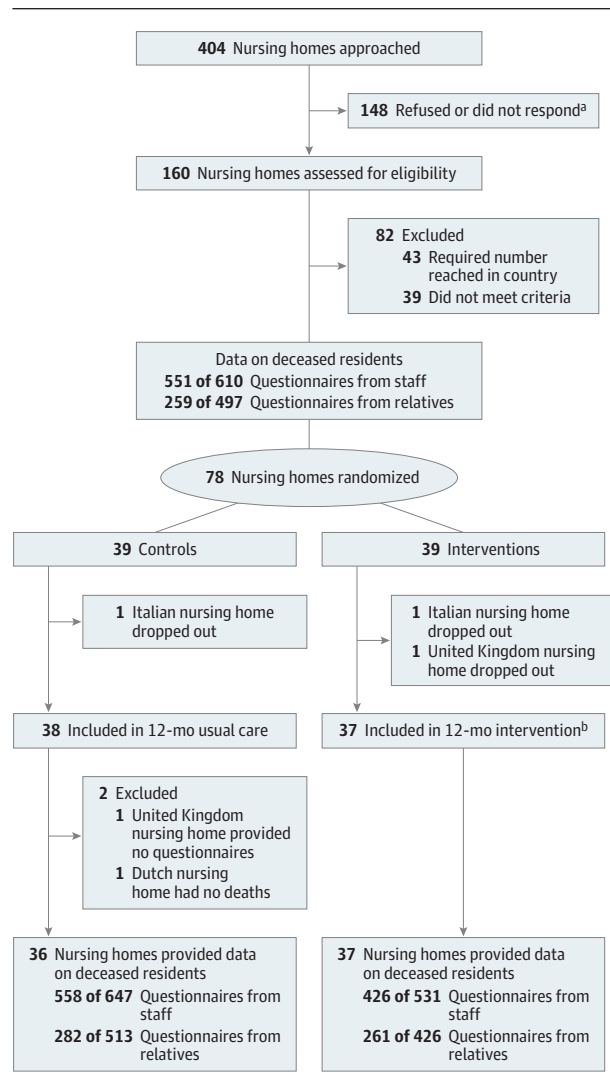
**404** Nursing homes approached

**148** Refused or did not respond$^{a}$

**160** Nursing homes assessed for eligibility

**82** Excluded
**43** Required number reached in country
**39** Did not meet criteria

Data on deceased residents
**551 of 610** Questionnaires from staff
**259 of 497** Questionnaires from relatives

**78** Nursing homes randomized

**39** Controls

**1** Italian nursing home dropped out

**38** Included in 12-mo usual care

**2** Excluded
**1** United Kingdom nursing home provided no questionnaires
**1** Dutch nursing home had no deaths

**36** Nursing homes provided data on deceased residents
**558 of 647** Questionnaires from staff
**282 of 513** Questionnaires from relatives

**39** Interventions

**1** Italian nursing home dropped out
**1** United Kingdom nursing home dropped out

**37** Included in 12-mo intervention$^{b}$

**37** Nursing homes provided data on deceased residents
**426 of 531** Questionnaires from staff
**261 of 426** Questionnaires from relatives